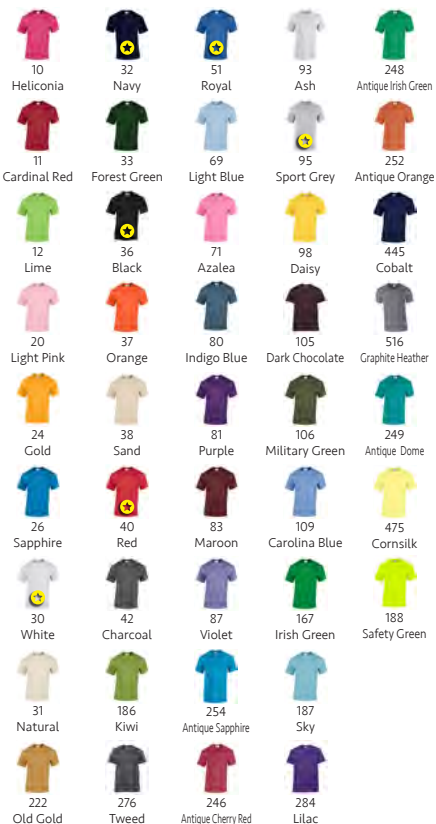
10
Heliconia

32
Navy

51
Royal

93
Ash

248
Antique Irish Green

11
Cardinal Red

33
Forest Green

69
Light Blue

95
Sport Grey

252
Antique Orange

12
Lime

36
Black

71
Azalea

98
Daisy

445
Cobalt

20
Light Pink

37
Orange

80
Indigo Blue

105
Dark Chocolate

516
Graphite Heather

24
Gold

38
Sand

81
Purple

106
Military Green

249
Antique Dome

26
Sapphire

40
Red

83
Maroon

109
Carolina Blue

475
Cornsilk

30
White

42
Charcoal

87
Violet

167
Irish Green

188
Safety Green

31
Natural

186
Kiwi

254
Antique Sapphire

187
Sky

222
Old Gold

276
Tweed

246
Antique Cherry Red

284
Lilac